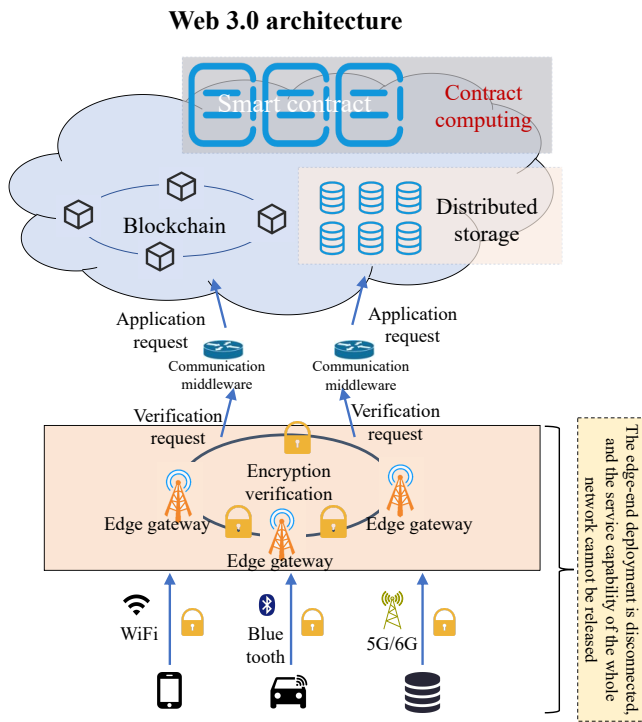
Web 3.0 architecture

Smart contract

Contract computing

Blockchain

Distributed storage

Application request

Application request

Communication middleware

Communication middleware

Verification request

Verification request

Encryption verification

Edge gateway

Edge gateway

Edge gateway

WiFi

Blue tooth

5G/6G

The edge-end deployment is disconnected, and the service capability of the whole network cannot be released